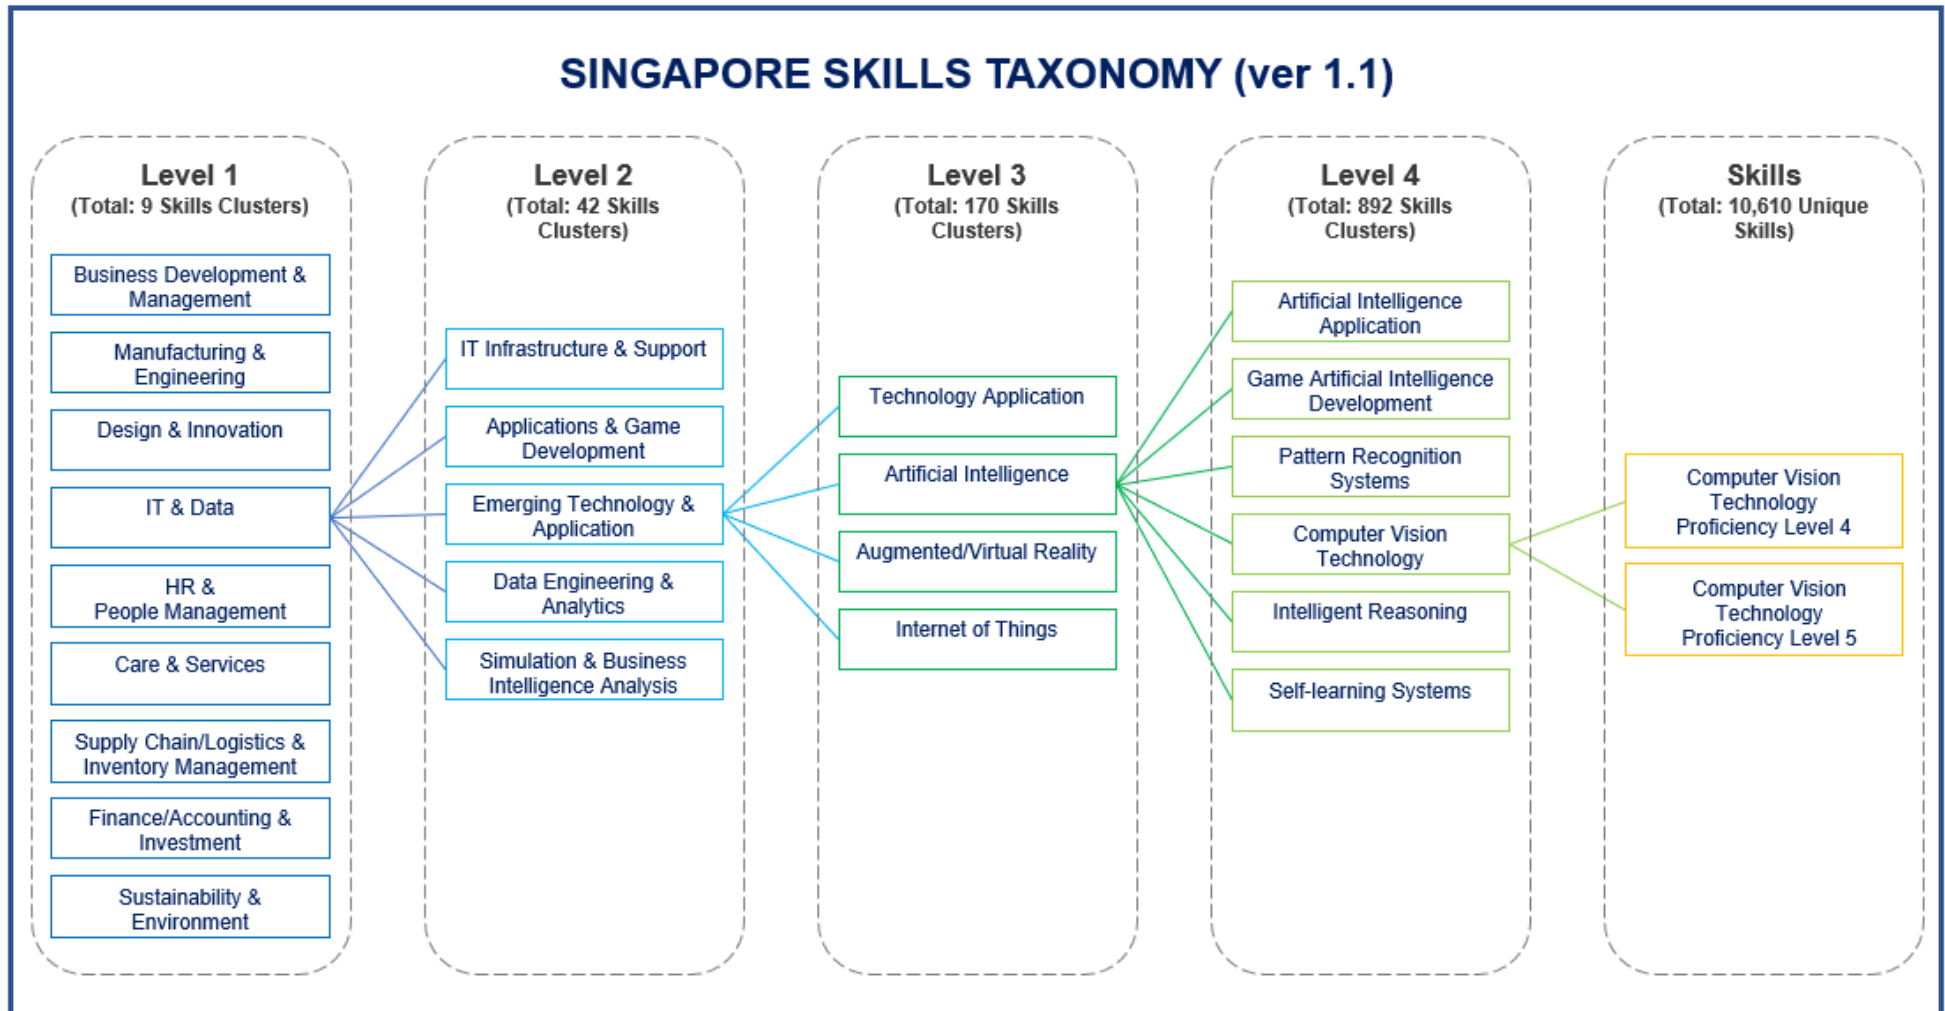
SINGAPORE SKILLS TAXONOMY (ver 1.1)

Level 1
(Total: 9 Skills Clusters)

Business Development & Management

Manufacturing & Engineering

Design & Innovation

IT & Data

HR & People Management

Care & Services

Supply Chain/Logistics & Inventory Management

Finance/Accounting & Investment

Sustainability & Environment

Level 2
(Total: 42 Skills Clusters)

IT Infrastructure & Support

Applications & Game Development

Emerging Technology & Application

Data Engineering & Analytics

Simulation & Business Intelligence Analysis

Level 3
(Total: 170 Skills Clusters)

Technology Application

Artificial Intelligence

Augmented/Virtual Reality

Internet of Things

Level 4
(Total: 892 Skills Clusters)

Artificial Intelligence Application

Game Artificial Intelligence Development

Pattern Recognition Systems

Computer Vision Technology

Intelligent Reasoning

Self-learning Systems

Skills
(Total: 10,610 Unique Skills)

Computer Vision Technology Proficiency Level 4

Computer Vision Technology Proficiency Level 5